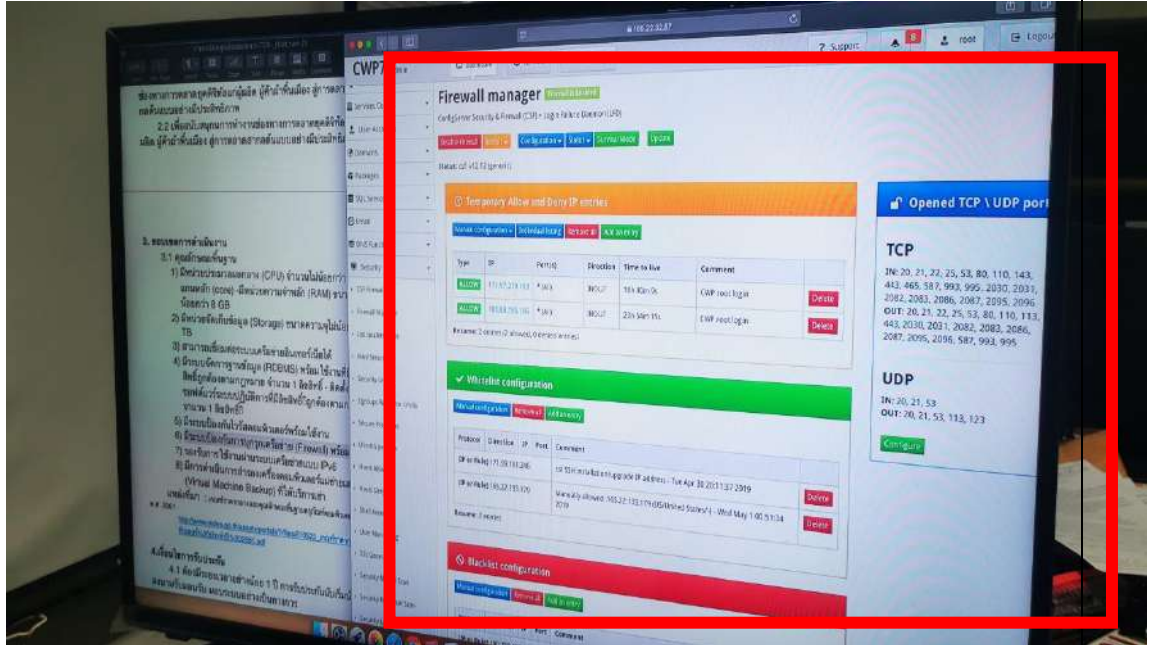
CWP7

? Support

root

Logout

Firewall manager

Configure Security & Firewall (CSF) + Login Failure Daemon (LFD)

Status: csf v12.10 (generic)

Temporary Allow and Deny IP entries

| Type | IP | Port(s) | Direction | Time to live | Comment | |
|---|---|---|---|---|---|---|
| ALLOW | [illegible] | \*/any | IN/OUT | 16h 10m 0s | CWP root login | Delete |
| ALLOW | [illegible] | \*/any | IN/OUT | 23h 54m 11s | CWP root login | Delete |

Whitelist configuration

Manual configuration | Remove all | Add an entry

| Protocol | Direction | IP | Port | Comment | |
|---|---|---|---|---|---|
| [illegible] | | | | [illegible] - Tue Apr 30 20:17:37 2019 | Delete |
| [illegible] | | | | Manually allowed: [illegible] - Wed May 1 00:51:34 2019 | Delete |

Blacklist configuration

Manual configuration | Remove all | Add an entry

Protocol | Direction | IP | Port | Comment

Opened TCP \ UDP port

TCP

IN: 20, 21, 22, 25, 53, 80, 110, 143, 443, 465, 587, 993, 995, 2030, 2031, 2082, 2083, 2086, 2087, 2095, 2096

OUT: 20, 21, 22, 25, 53, 80, 110, 113, 443, 2030, 2031, 2082, 2083, 2086, 2087, 2095, 2096, 587, 993, 995

UDP

IN: 20, 21, 53

OUT: 20, 21, 53, 113, 123

Configure

Services Co
User Acco
Domains
Packages
SQL Servic
Email
DNS Func
Security
CSF Firewa

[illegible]

3.1 คุณลักษณะพื้นฐาน

8 GB

TB

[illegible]